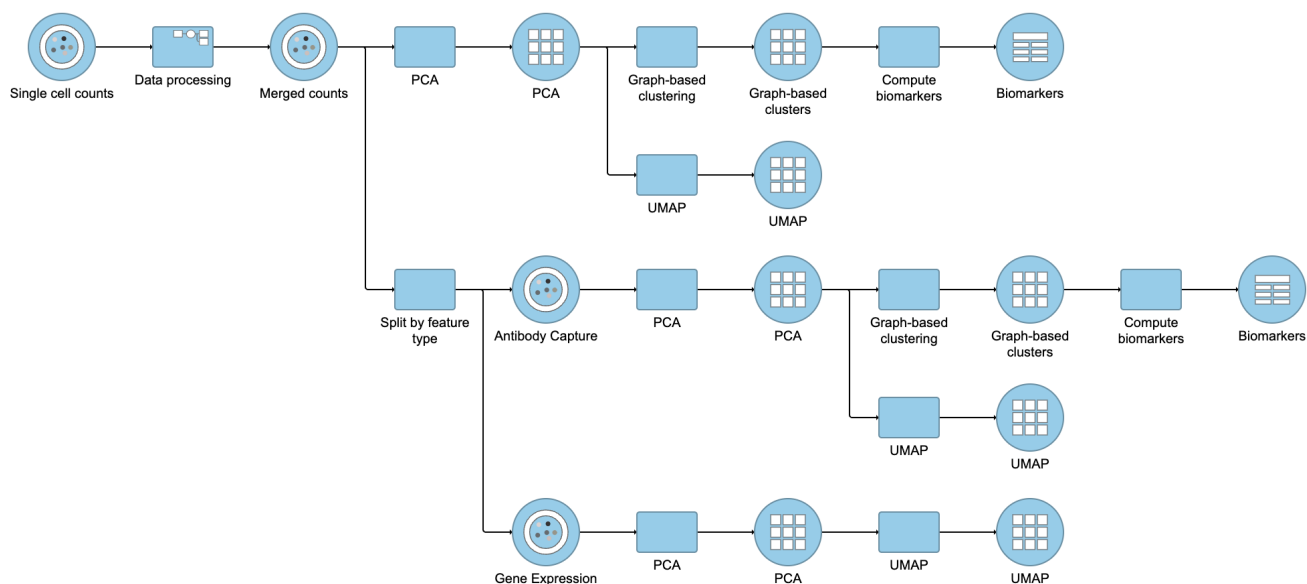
Single cell counts

Data processing

Merged counts

PCA

PCA

Graph-based clustering

Graph-based clusters

Compute biomarkers

Biomarkers

UMAP

UMAP

Split by feature type

Antibody Capture

PCA

PCA

Graph-based clustering

Graph-based clusters

Compute biomarkers

Biomarkers

UMAP

UMAP

Gene Expression

PCA

PCA

UMAP

UMAP